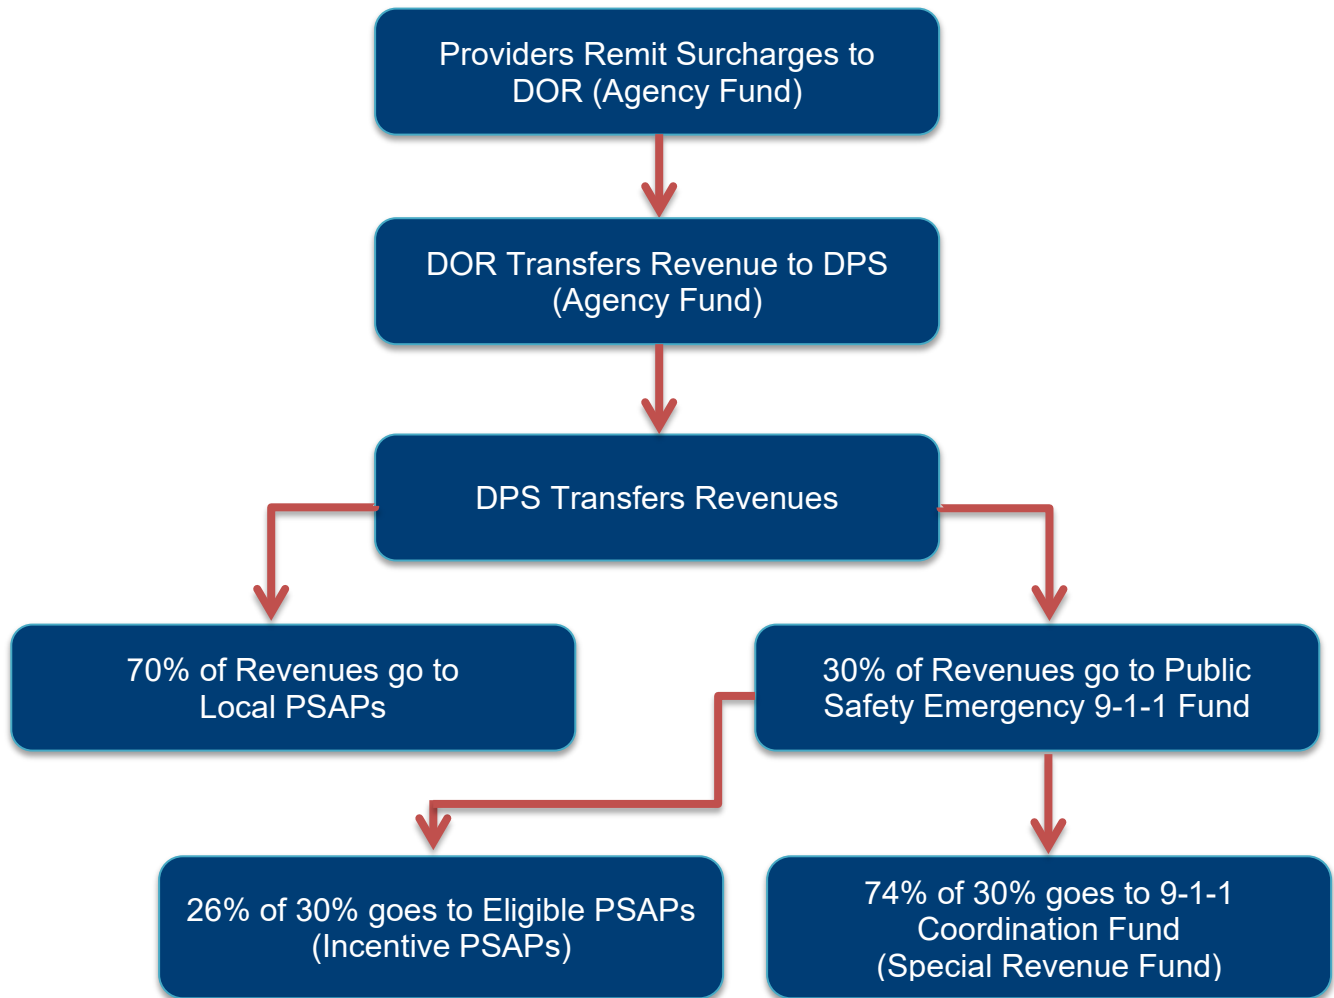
Providers Remit Surcharges to DOR (Agency Fund)

DOR Transfers Revenue to DPS (Agency Fund)

DPS Transfers Revenues

70% of Revenues go to Local PSAPs

30% of Revenues go to Public Safety Emergency 9-1-1 Fund

26% of 30% goes to Eligible PSAPs (Incentive PSAPs)

74% of 30% goes to 9-1-1 Coordination Fund (Special Revenue Fund)